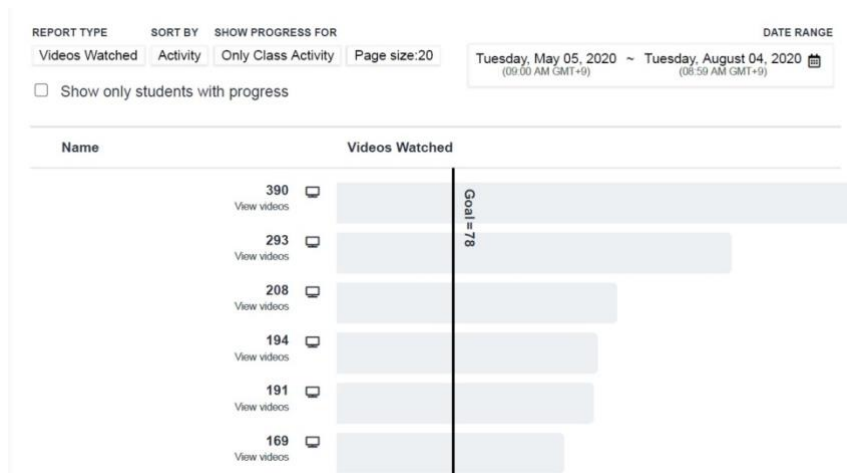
REPORT TYPE
Videos Watched

SORT BY
Activity

SHOW PROGRESS FOR
Only Class Activity

Page size:20

DATE RANGE
Tuesday, May 05, 2020 (09:00 AM GMT+9) ~ Tuesday, August 04, 2020 (08:59 AM GMT+9)

Show only students with progress

| Name | Videos Watched |
|---|---|
| 390 View videos | |
| 293 View videos | |
| 208 View videos | |
| 194 View videos | |
| 191 View videos | |
| 169 View videos | |

Goal = 78